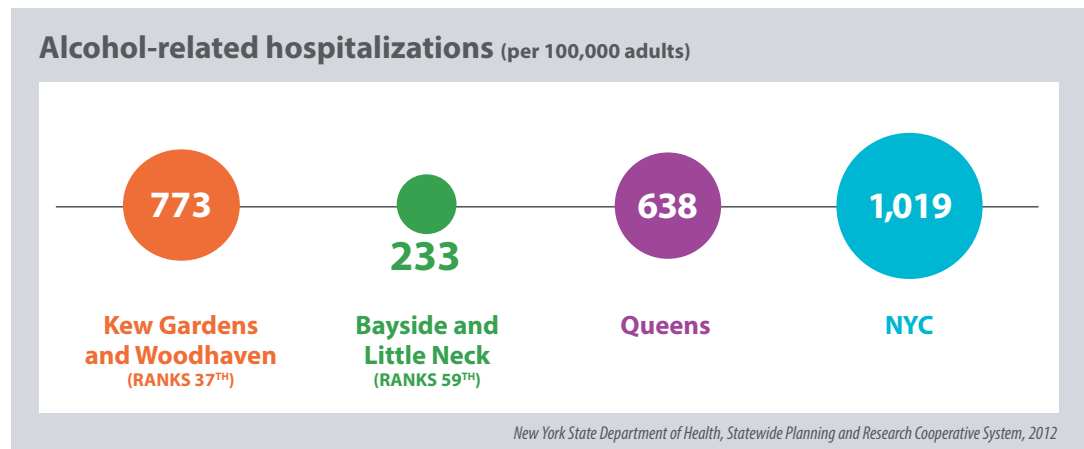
Alcohol-related hospitalizations (per 100,000 adults)

773
Kew Gardens and Woodhaven
(RANKS 37$^{TH}$)

233
Bayside and Little Neck
(RANKS 59$^{TH}$)

638
Queens

1,019
NYC

New York State Department of Health, Statewide Planning and Research Cooperative System, 2012